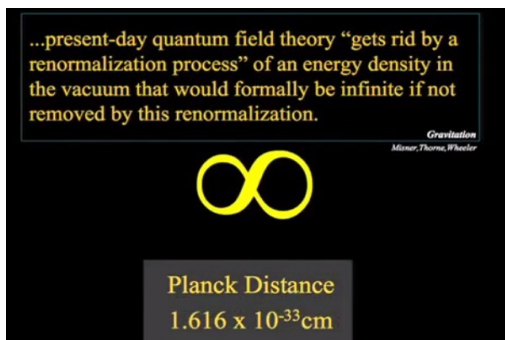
...present-day quantum field theory “gets rid by a renormalization process” of an energy density in the vacuum that would formally be infinite if not removed by this renormalization.

Gravitation
Misner, Thorne, Wheeler

$\infty$

Planck Distance
$1.616 \times 10^{-33}$cm